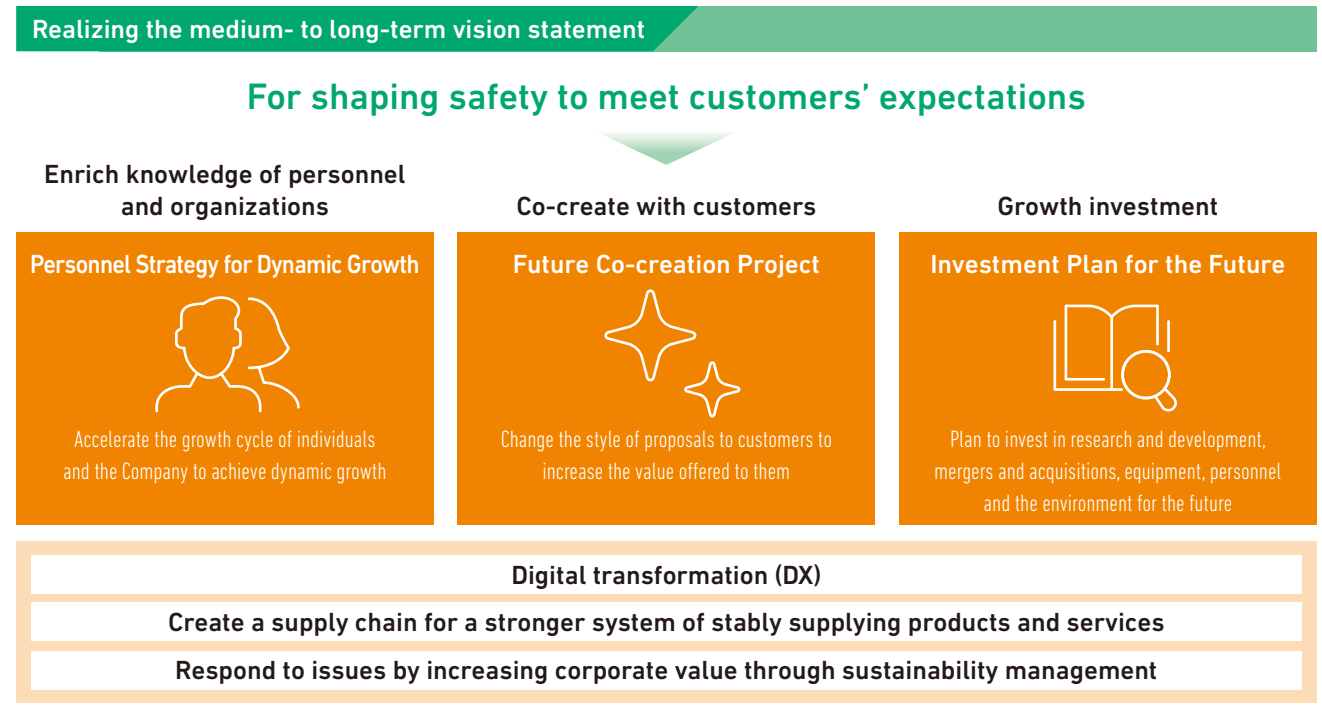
Realizing the medium- to long-term vision statement

For shaping safety to meet customers' expectations

Enrich knowledge of personnel and organizations

Personnel Strategy for Dynamic Growth

Accelerate the growth cycle of individuals and the Company to achieve dynamic growth

Co-create with customers

Future Co-creation Project

Change the style of proposals to customers to increase the value offered to them

Growth investment

Investment Plan for the Future

Plan to invest in research and development, mergers and acquisitions, equipment, personnel and the environment for the future

Digital transformation (DX)

Create a supply chain for a stronger system of stably supplying products and services

Respond to issues by increasing corporate value through sustainability management